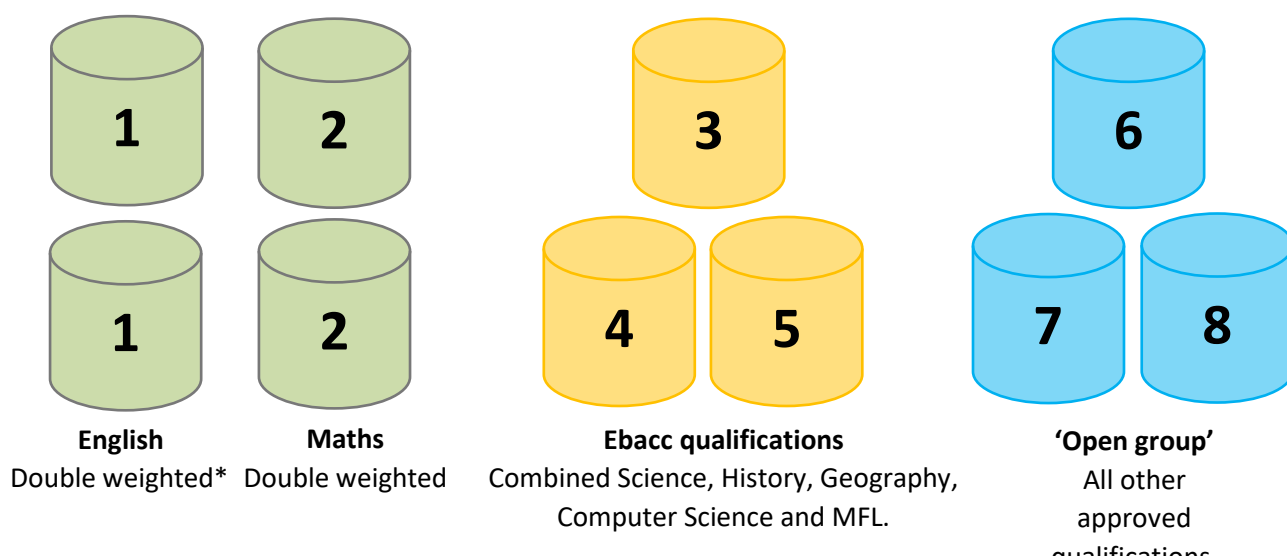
1 2 3 6

1 2 4 5 7 8

**English**
Double weighted*

**Maths**
Double weighted

**Ebacc qualifications**
Combined Science, History, Geography, Computer Science and MFL.

**'Open group'**
All other approved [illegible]